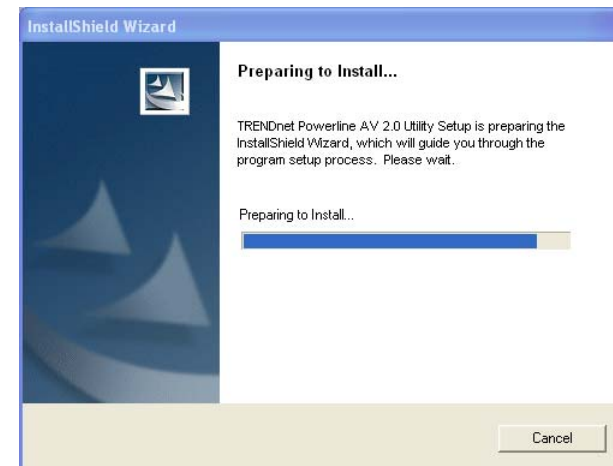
InstallShield Wizard

Preparing to Install...

TRENDnet Powerline AV 2.0 Utility Setup is preparing the InstallShield Wizard, which will guide you through the program setup process. Please wait.

Preparing to Install...

Cancel